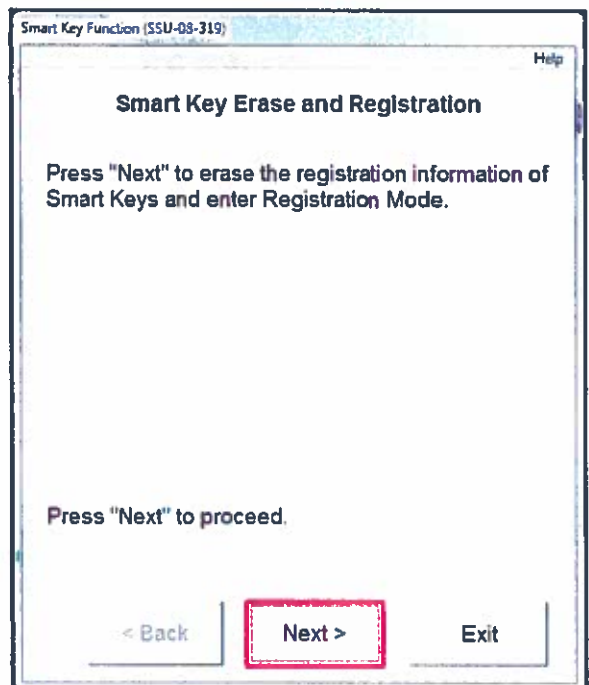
Smart Key Function (SSU-08-319)

Help

Smart Key Erase and Registration

Press "Next" to erase the registration information of Smart Keys and enter Registration Mode.

Press "Next" to proceed.

< Back

Next >

Exit